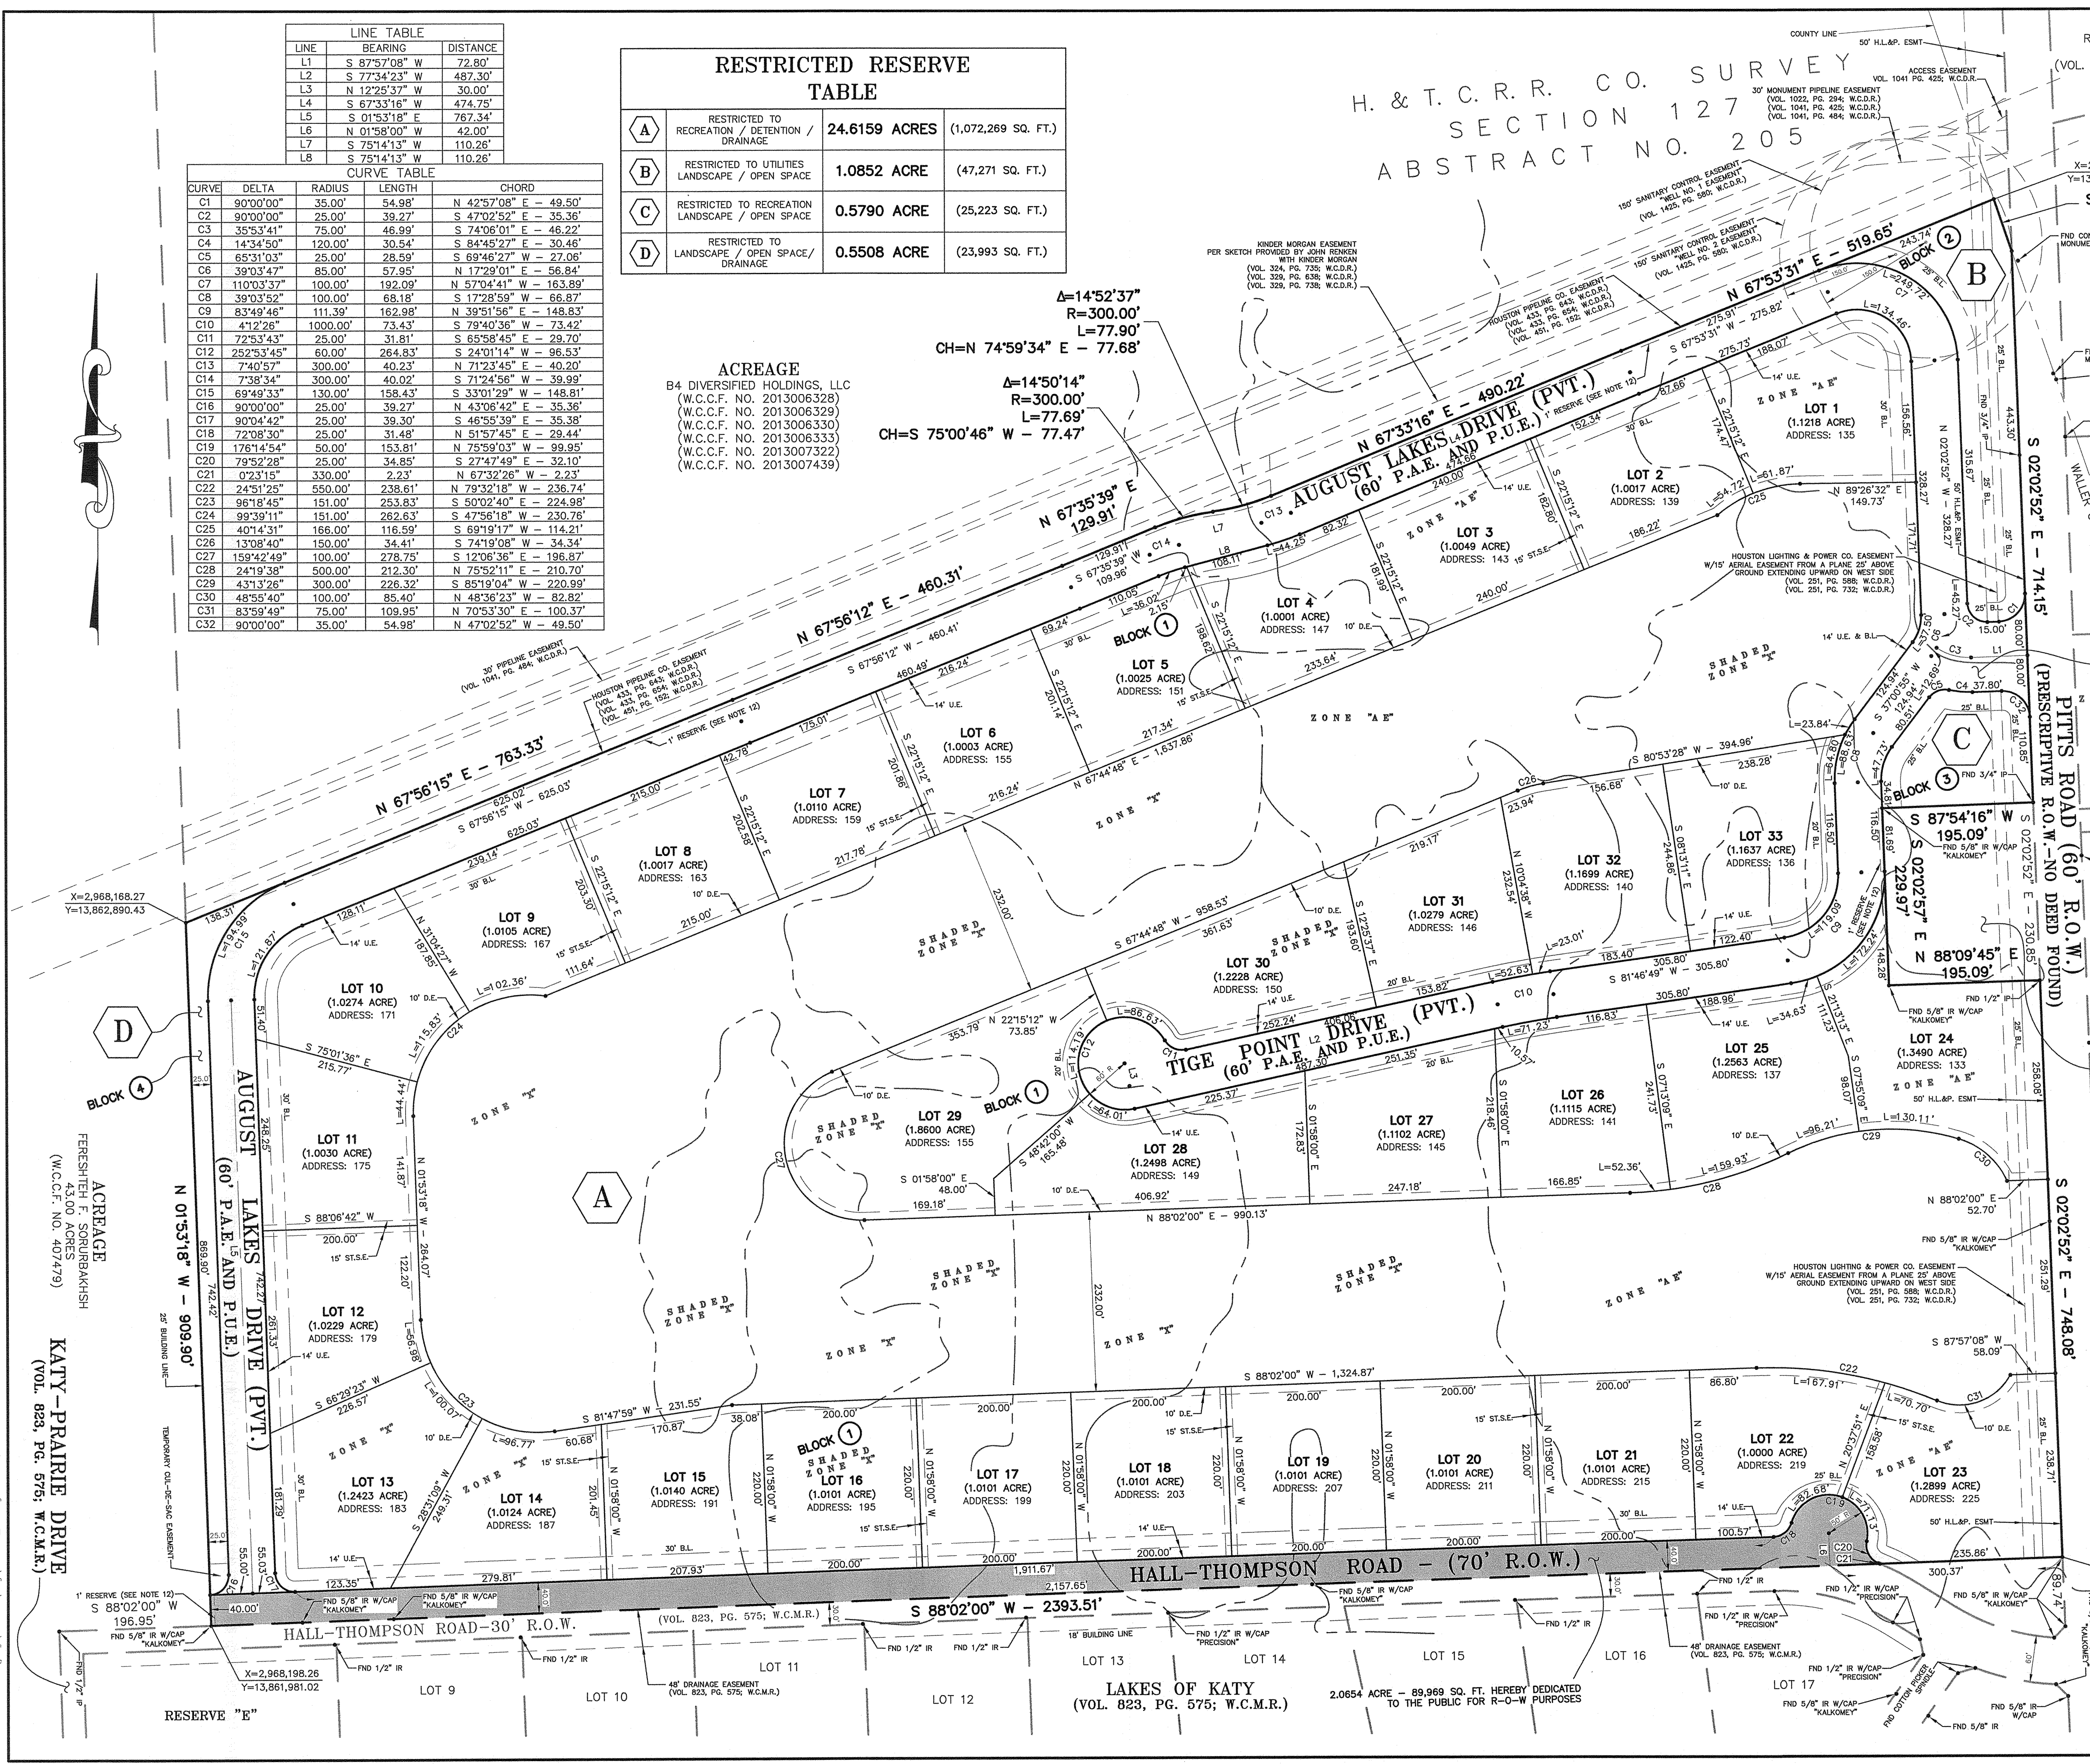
LINE TABLE

| LINE | BEARING | DISTANCE |
|---|---|---|
| L1 | S 87°57'08" W | 72.80' |
| L2 | S 77°34'23" W | 487.30' |
| L3 | N 12°25'37" W | 30.00' |
| L4 | S 67°33'16" W | 474.75' |
| L5 | S 01°53'18" E | 767.34' |
| L6 | N 01°58'00" W | 42.00' |
| L7 | S 75°14'13" W | 110.26' |
| L8 | S 75°14'13" W | 110.26' |

CURVE TABLE

| CURVE | DELTA | RADIUS | LENGTH | CHORD |
|---|---|---|---|---|
| C1 | 90°00'00" | 35.00' | 54.98' | N 42°57'08" E – 49.50' |
| C2 | 90°00'00" | 25.00' | 39.27' | S 47°02'52" E – 35.36' |
| C3 | 35°53'41" | 75.00' | 46.99' | S 74°06'01" E – 46.22' |
| C4 | 14°34'50" | 120.00' | 30.54' | S 84°45'27" E – 30.46' |
| C5 | 65°31'03" | 25.00' | 28.59' | S 69°46'27" W – 27.06' |
| C6 | 39°03'47" | 85.00' | 57.95' | N 17°29'01" E – 56.84' |
| C7 | 110°03'37" | 100.00' | 192.09' | N 57°04'41" W – 163.89' |
| C8 | 39°03'52" | 100.00' | 68.18' | S 17°28'59" W – 66.87' |
| C9 | 83°49'46" | 111.39' | 162.98' | N 39°51'56" E – 148.83' |
| C10 | 4°12'26" | 1000.00' | 73.43' | S 79°40'36" W – 73.42' |
| C11 | 72°53'43" | 25.00' | 31.81' | S 65°58'45" E – 29.70' |
| C12 | 252°53'45" | 60.00' | 264.83' | S 24°01'14" W – 96.53' |
| C13 | 7°40'57" | 300.00' | 40.23' | N 71°23'45" E – 40.20' |
| C14 | 7°38'34" | 300.00' | 40.02' | S 71°24'56" W – 39.99' |
| C15 | 69°49'33" | 130.00' | 158.43' | S 33°01'29" W – 148.81' |
| C16 | 90°00'00" | 25.00' | 39.27' | N 43°06'42" E – 35.36' |
| C17 | 90°04'42" | 25.00' | 39.30' | S 46°55'39" E – 35.38' |
| C18 | 72°08'30" | 25.00' | 31.48' | N 51°57'45" E – 29.44' |
| C19 | 176°14'54" | 50.00' | 153.81' | N 75°59'03" W – 99.95' |
| C20 | 79°52'28" | 25.00' | 34.85' | S 27°47'49" E – 32.10' |
| C21 | 0°23'15" | 330.00' | 2.23' | N 67°32'26" W – 2.23' |
| C22 | 24°51'25" | 550.00' | 238.61' | N 79°32'18" W – 236.74' |
| C23 | 96°18'45" | 151.00' | 253.83' | S 50°02'40" E – 224.98' |
| C24 | 99°39'11" | 151.00' | 262.63' | S 47°56'18" W – 230.76' |
| C25 | 40°14'31" | 166.00' | 116.59' | S 69°19'17" W – 114.21' |
| C26 | 13°08'40" | 150.00' | 34.41' | S 74°19'08" W – 34.34' |
| C27 | 159°42'49" | 100.00' | 278.75' | S 12°06'36" E – 196.87' |
| C28 | 24°19'38" | 500.00' | 212.30' | N 75°52'11" E – 210.70' |
| C29 | 43°13'26" | 300.00' | 226.32' | S 85°19'04" W – 220.99' |
| C30 | 48°55'40" | 100.00' | 85.40' | N 48°36'23" W – 82.82' |
| C31 | 83°59'49" | 75.00' | 109.95' | N 70°53'30" E – 100.37' |
| C32 | 90°00'00" | 35.00' | 54.98' | N 47°02'52" W – 49.50' |

RESTRICTED RESERVE TABLE

| | | | |
|---|---|---|---|
| A | RESTRICTED TO RECREATION / DETENTION / DRAINAGE | 24.6159 ACRES | (1,072,269 SQ. FT.) |
| B | RESTRICTED TO UTILITIES LANDSCAPE / OPEN SPACE | 1.0852 ACRE | (47,271 SQ. FT.) |
| C | RESTRICTED TO RECREATION LANDSCAPE / OPEN SPACE | 0.5790 ACRE | (25,223 SQ. FT.) |
| D | RESTRICTED TO LANDSCAPE / OPEN SPACE/ DRAINAGE | 0.5508 ACRE | (23,993 SQ. FT.) |

H. & T. C. R. R. CO. SURVEY SECTION 127 ABSTRACT NO. 205

ACREAGE
B4 DIVERSIFIED HOLDINGS, LLC
(W.C.C.F. NO. 2013006328)
(W.C.C.F. NO. 2013006329)
(W.C.C.F. NO. 2013006330)
(W.C.C.F. NO. 2013006333)
(W.C.C.F. NO. 2013007322)
(W.C.C.F. NO. 2013007439)

Δ=14°52'37"
R=300.00'
L=77.90'
CH=N 74°59'34" E – 77.68'

Δ=14°50'14"
R=300.00'
L=77.69'
CH=S 75°00'46" W – 77.47'

COUNTY LINE
50' H.L.&P. ESMT
ACCESS EASEMENT VOL. 1041 PG. 425; W.C.D.R.
30' MONUMENT PIPELINE EASEMENT (VOL. 1022, PG. 294; W.C.D.R.) (VOL. 1041, PG. 425; W.C.D.R.) (VOL. 1041, PG. 484; W.C.D.R.)
150' SANITARY CONTROL EASEMENT "WELL NO. 1 EASEMENT" (VOL. 1425, PG. 580; W.C.D.R.)
150' SANITARY CONTROL EASEMENT "WELL NO. 2 EASEMENT" (VOL. 1425, PG. 580; W.C.D.R.)
KINDER MORGAN EASEMENT PER SKETCH PROVIDED BY JOHN RENKEN WITH KINDER MORGAN (VOL. 324, PG. 735; W.C.D.R.) (VOL. 329, PG. 638; W.C.D.R.) (VOL. 329, PG. 738; W.C.D.R.)
HOUSTON PIPELINE CO. EASEMENT (VOL. 433, PG. 643; W.C.D.R.) (VOL. 433, PG. 654; W.C.D.R.) (VOL. 451, PG. 152; W.C.D.R.)
30' PIPELINE EASEMENT (VOL. 1041, PG. 484; W.C.D.R.)
1' RESERVE (SEE NOTE 12)

N 67°53'31" E – 519.65'
N 67°33'16" E – 490.22'
N 67°35'39" E 129.91'
N 67°56'12" E – 460.31'
N 67°56'15" E – 763.33'
S 02°02'52" E – 714.15'
S 02°02'52" E – 748.08'
N 01°53'18" W – 909.90'
S 88°02'00" W – 2393.51'
S 87°54'16" W 195.09'
S 02°02'57" E 229.97'
N 88°09'45" E 195.09'

AUGUST LAKES DRIVE (PVT.) (60' P.A.E. AND P.U.E.)
TIGE POINT DRIVE (PVT.) (60' P.A.E. AND P.U.E.)
PITTS ROAD (60' R.O.W.) (PRESCRIPTIVE R.O.W.–NO DEED FOUND)
HALL–THOMPSON ROAD – (70' R.O.W.)
HALL–THOMPSON ROAD–30' R.O.W. (VOL. 823, PG. 575; W.C.M.R.)
KATY–PRAIRIE DRIVE (VOL. 823, PG. 575; W.C.M.R.)

ACREAGE
FERESHTEH F. SORURBAKHSH
43.00 ACRES
(W.C.C.F. NO. 407479)

BLOCK 1 BLOCK 2 BLOCK 3 BLOCK 4

LOT 1 (1.1218 ACRE) ADDRESS: 135
LOT 2 (1.0017 ACRE) ADDRESS: 139
LOT 3 (1.0049 ACRE) ADDRESS: 143
LOT 4 (1.0001 ACRE) ADDRESS: 147
LOT 5 (1.0025 ACRE) ADDRESS: 151
LOT 6 (1.0003 ACRE) ADDRESS: 155
LOT 7 (1.0110 ACRE) ADDRESS: 159
LOT 8 (1.0017 ACRE) ADDRESS: 163
LOT 9 (1.0105 ACRE) ADDRESS: 167
LOT 10 (1.0274 ACRE) ADDRESS: 171
LOT 11 (1.0030 ACRE) ADDRESS: 175
LOT 12 (1.0229 ACRE) ADDRESS: 179
LOT 13 (1.2423 ACRE) ADDRESS: 183
LOT 14 (1.0124 ACRE) ADDRESS: 187
LOT 15 (1.0140 ACRE) ADDRESS: 191
LOT 16 (1.0101 ACRE) ADDRESS: 195
LOT 17 (1.0101 ACRE) ADDRESS: 199
LOT 18 (1.0101 ACRE) ADDRESS: 203
LOT 19 (1.0101 ACRE) ADDRESS: 207
LOT 20 (1.0101 ACRE) ADDRESS: 211
LOT 21 (1.0101 ACRE) ADDRESS: 215
LOT 22 (1.0000 ACRE) ADDRESS: 219
LOT 23 (1.2899 ACRE) ADDRESS: 225
LOT 24 (1.3490 ACRE) ADDRESS: 133
LOT 25 (1.2563 ACRE) ADDRESS: 137
LOT 26 (1.1115 ACRE) ADDRESS: 141
LOT 27 (1.1102 ACRE) ADDRESS: 145
LOT 28 (1.2498 ACRE) ADDRESS: 149
LOT 29 (1.8600 ACRE) ADDRESS: 155
LOT 30 (1.2228 ACRE) ADDRESS: 150
LOT 31 (1.0279 ACRE) ADDRESS: 146
LOT 32 (1.1699 ACRE) ADDRESS: 140
LOT 33 (1.1637 ACRE) ADDRESS: 136

ZONE "AE" ZONE "X" SHADED ZONE "X"

HOUSTON LIGHTING & POWER CO. EASEMENT W/15' AERIAL EASEMENT FROM A PLANE 25' ABOVE GROUND EXTENDING UPWARD ON WEST SIDE (VOL. 251, PG. 588; W.C.D.R.) (VOL. 251, PG. 732; W.C.D.R.)

X=2,968,168.27 Y=13,862,890.43
X=2,968,198.26 Y=13,861,981.02

FND 5/8" IR W/CAP "KALKOMEY"
FND 1/2" IR
FND 1/2" IR W/CAP "PRECISION"
FND 3/4" IP
48' DRAINAGE EASEMENT (VOL. 823, PG. 575; W.C.M.R.)
18' BUILDING LINE
TEMPORARY CUL-DE-SAC EASEMENT
25' BUILDING LINE
FND COTTON PICKER SPINDLE

LOT 9 LOT 10 LOT 11 LOT 12 LOT 13 LOT 14 LOT 15 LOT 16 LOT 17
RESERVE "E"
LAKES OF KATY (VOL. 823, PG. 575; W.C.M.R.)
2.0654 ACRE – 89,969 SQ. FT. HEREBY DEDICATED TO THE PUBLIC FOR R-O-W PURPOSES